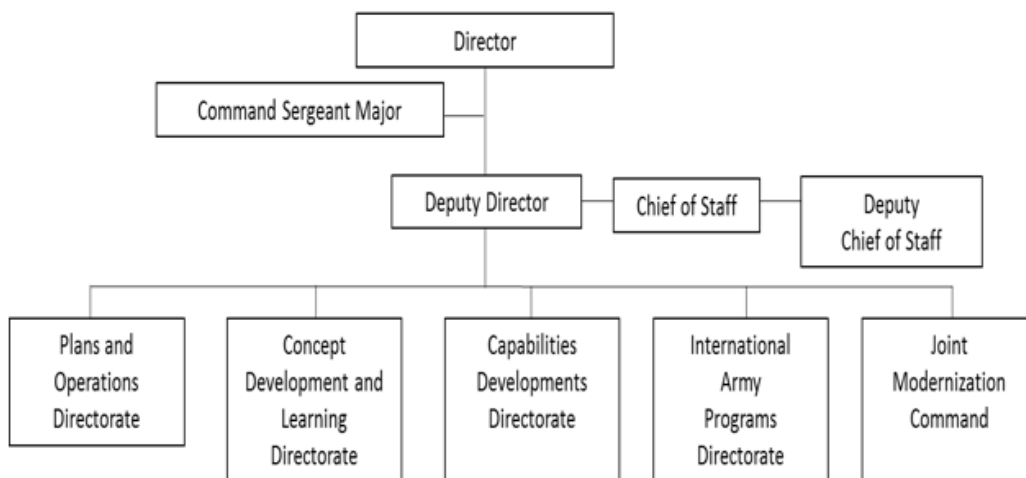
Director

Command Sergeant Major

Deputy Director

Chief of Staff

Deputy Chief of Staff

Plans and Operations Directorate

Concept Development and Learning Directorate

Capabilities Developments Directorate

International Army Programs Directorate

Joint Modernization Command